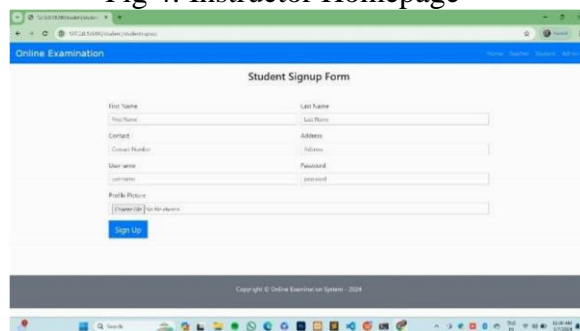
Fig 4: Instructor Homepage

127.0.0.1:8000/student/studen ×

127.0.0.1:8000/student/studentsignup

Online Examination

Home Teacher Student Admin

Student Signup Form

First Name

First Name

Last Name

Last Name

Contact

Contact Number

Address

Address

Username

username

Password

password

Profile Picture

Choose File No file chosen

Sign Up

Copyright © Online Examination System - 2024

Q Search